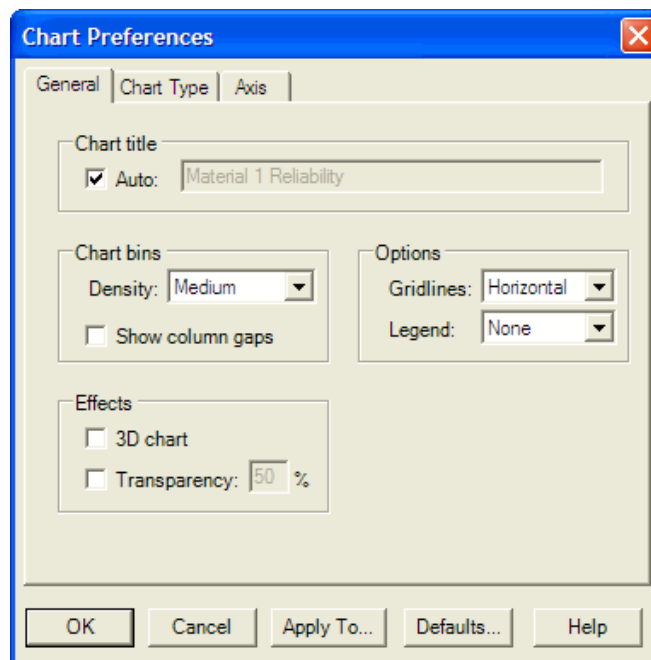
Chart Preferences

General | Chart Type | Axis

Chart title
Auto: Material 1 Reliability

Chart bins
Density: Medium
Show column gaps

Options
Gridlines: Horizontal
Legend: None

Effects
3D chart
Transparency: 50 %

OK | Cancel | Apply To... | Defaults... | Help